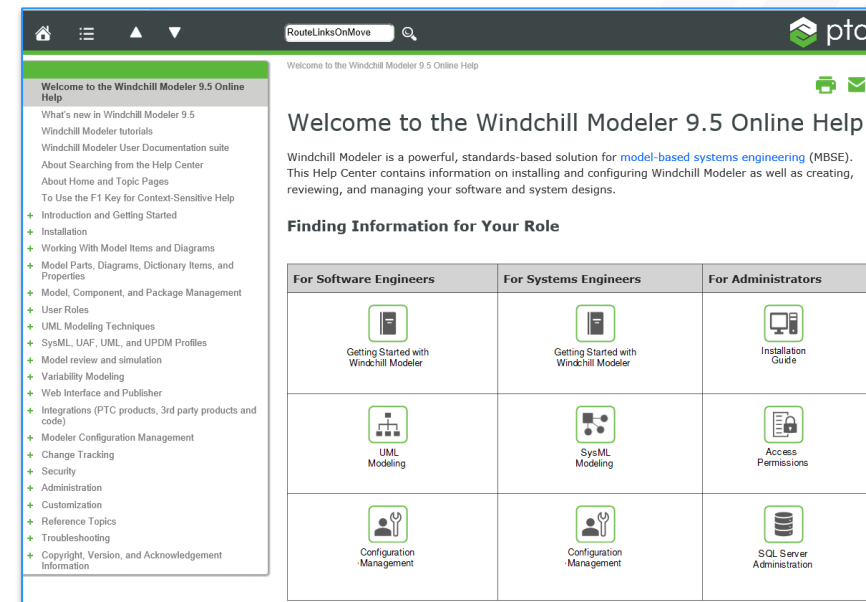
RouteLinksOnMove

ptc

Welcome to the Windchill Modeler 9.5 Online Help
What's new in Windchill Modeler 9.5
Windchill Modeler tutorials
Windchill Modeler User Documentation suite
About Searching from the Help Center
About Home and Topic Pages
To Use the F1 Key for Context-Sensitive Help
+ Introduction and Getting Started
+ Installation
+ Working With Model Items and Diagrams
+ Model Parts, Diagrams, Dictionary Items, and Properties
+ Model, Component, and Package Management
+ User Roles
+ UML Modeling Techniques
+ SysML, UAF, UML, and UPDM Profiles
+ Model review and simulation
+ Variability Modeling
+ Web Interface and Publisher
+ Integrations (PTC products, 3rd party products and code)
+ Modeler Configuration Management
+ Change Tracking
+ Security
+ Administration
+ Customization
+ Reference Topics
+ Troubleshooting
+ Copyright, Version, and Acknowledgement Information

Welcome to the Windchill Modeler 9.5 Online Help

Welcome to the Windchill Modeler 9.5 Online Help

Windchill Modeler is a powerful, standards-based solution for model-based systems engineering (MBSE). This Help Center contains information on installing and configuring Windchill Modeler as well as creating, reviewing, and managing your software and system designs.

Finding Information for Your Role

| For Software Engineers | For Systems Engineers | For Administrators |
|---|---|---|
| Getting Started with Windchill Modeler | Getting Started with Windchill Modeler | Installation Guide |
| UML Modeling | SysML Modeling | Access Permissions |
| Configuration Management | Configuration Management | SQL Server Administration |